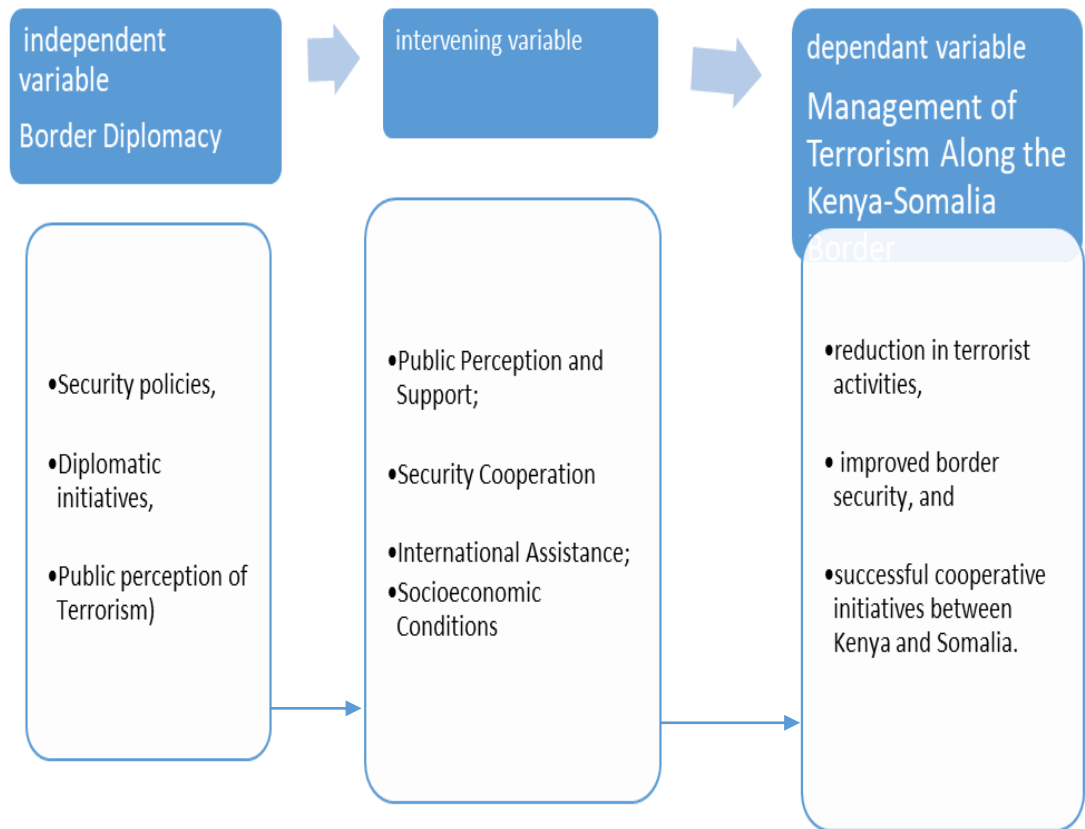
independent variable
Border Diplomacy

intervening variable

dependant variable
Management of Terrorism Along the Kenya-Somalia Border

•Security policies,

•Diplomatic initiatives,

•Public perception of Terrorism)

•Public Perception and Support;

•Security Cooperation

•International Assistance;

•Socioeconomic Conditions

•reduction in terrorist activities,

• improved border security, and

•successful cooperative initiatives between Kenya and Somalia.